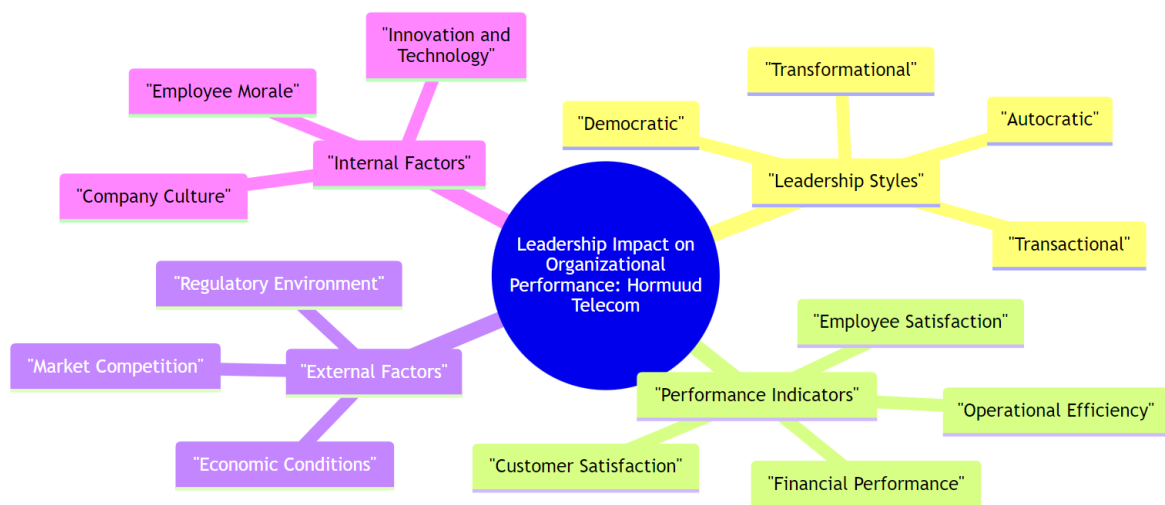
Leadership Impact on Organizational Performance: Hormuud Telecom

"Leadership Styles"

"Democratic"

"Transformational"

"Autocratic"

"Transactional"

"Performance Indicators"

"Employee Satisfaction"

"Operational Efficiency"

"Financial Performance"

"Customer Satisfaction"

"External Factors"

"Regulatory Environment"

"Market Competition"

"Economic Conditions"

"Internal Factors"

"Innovation and Technology"

"Employee Morale"

"Company Culture"